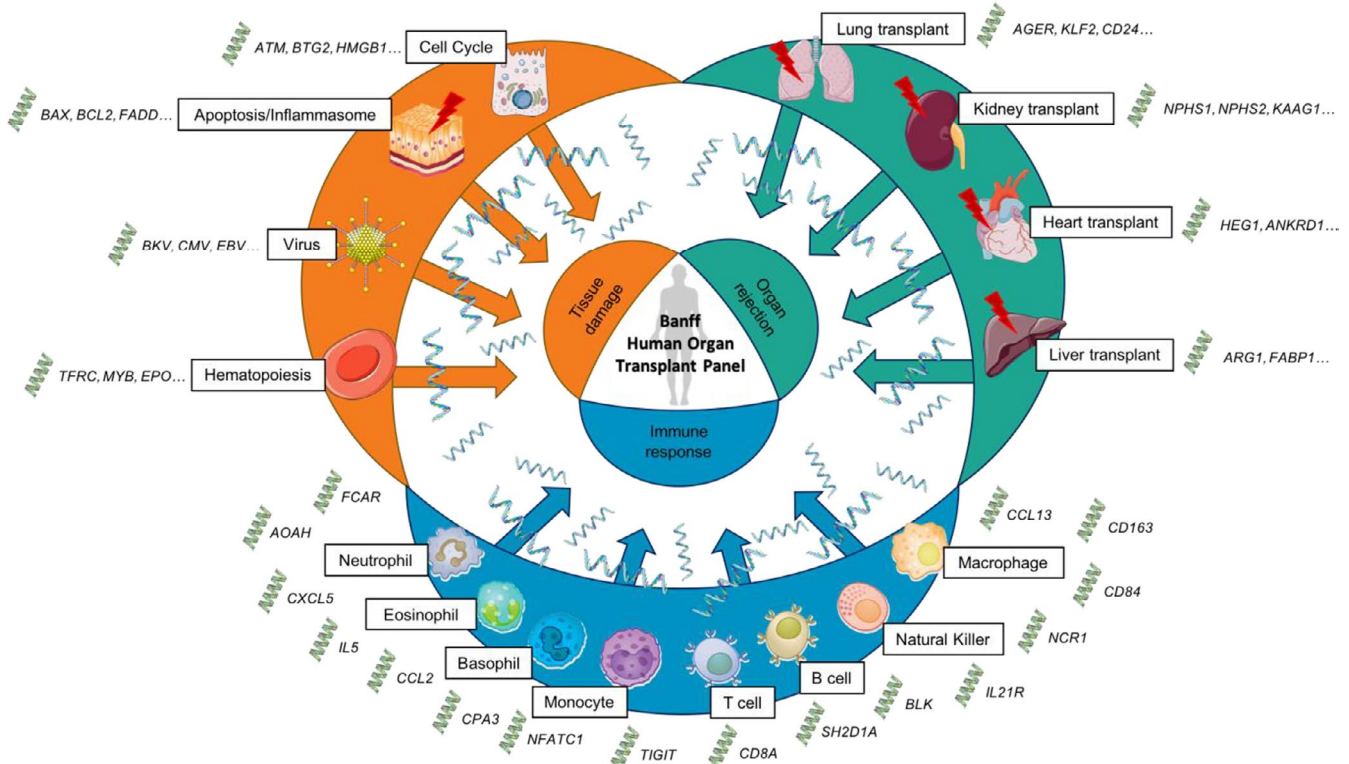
ATM, BTG2, HMGB1…
Cell Cycle
BAX, BCL2, FADD…
Apoptosis/Inflammasome
BKV, CMV, EBV…
Virus
TFRC, MYB, EPO…
Hematopoiesis

Lung transplant
AGER, KLF2, CD24…
Kidney transplant
NPHS1, NPHS2, KAAG1…
Heart transplant
HEG1, ANKRD1…
Liver transplant
ARG1, FABP1…

Tissue damage
Organ rejection
Banff Human Organ Transplant Panel
Immune response

FCAR
AOAH
Neutrophil
CXCL5
Eosinophil
IL5
Basophil
CCL2
CPA3
Monocyte
NFATC1
TIGIT
T cell
CD8A
SH2D1A
B cell
BLK
IL21R
Natural Killer
NCR1
CD84
Macrophage
CCL13
CD163